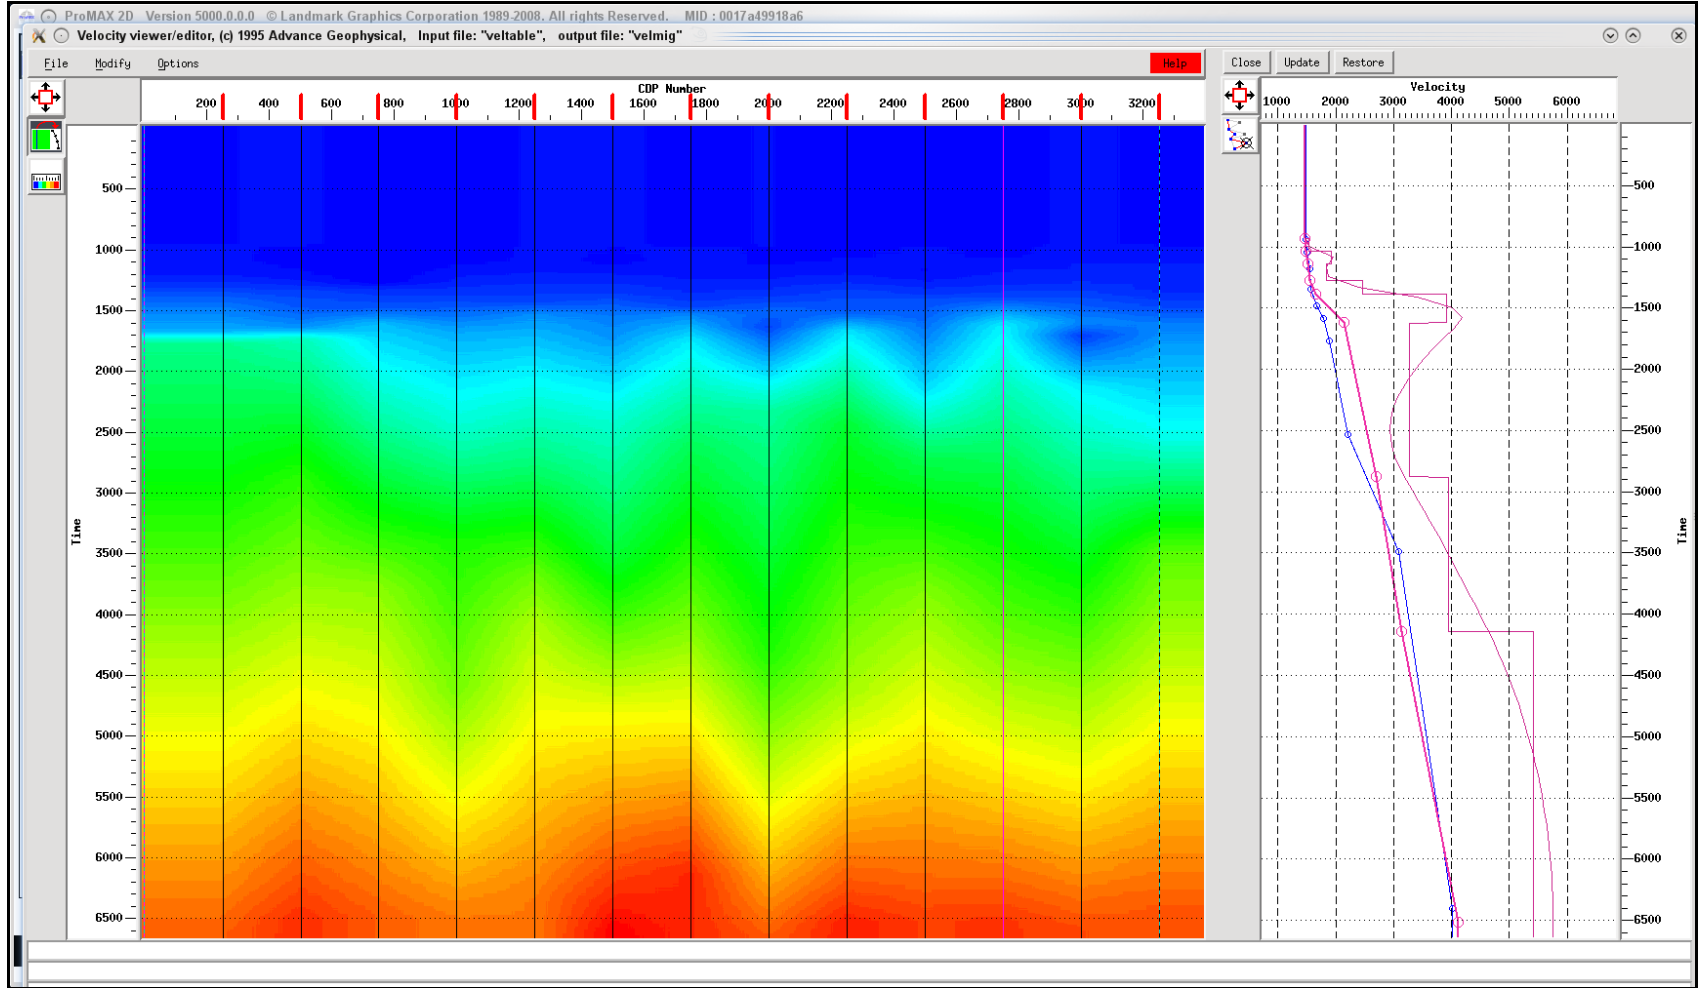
ProMAX 2D Version 5000.0.0.0 © Landmark Graphics Corporation 1989-2008. All rights Reserved. MID : 0017a49918a6

Velocity viewer/editor, (c) 1995 Advance Geophysical, Input file: "veltable", output file: "velmig"

File Modify Options

Help

Close Update Restore

CDP Number

200 400 600 800 1000 1200 1400 1600 1800 2000 2200 2400 2600 2800 3000 3200

Velocity

1000 2000 3000 4000 5000 6000

Time

500
1000
1500
2000
2500
3000
3500
4000
4500
5000
5500
6000
6500

Time

500
1000
1500
2000
2500
3000
3500
4000
4500
5000
5500
6000
6500